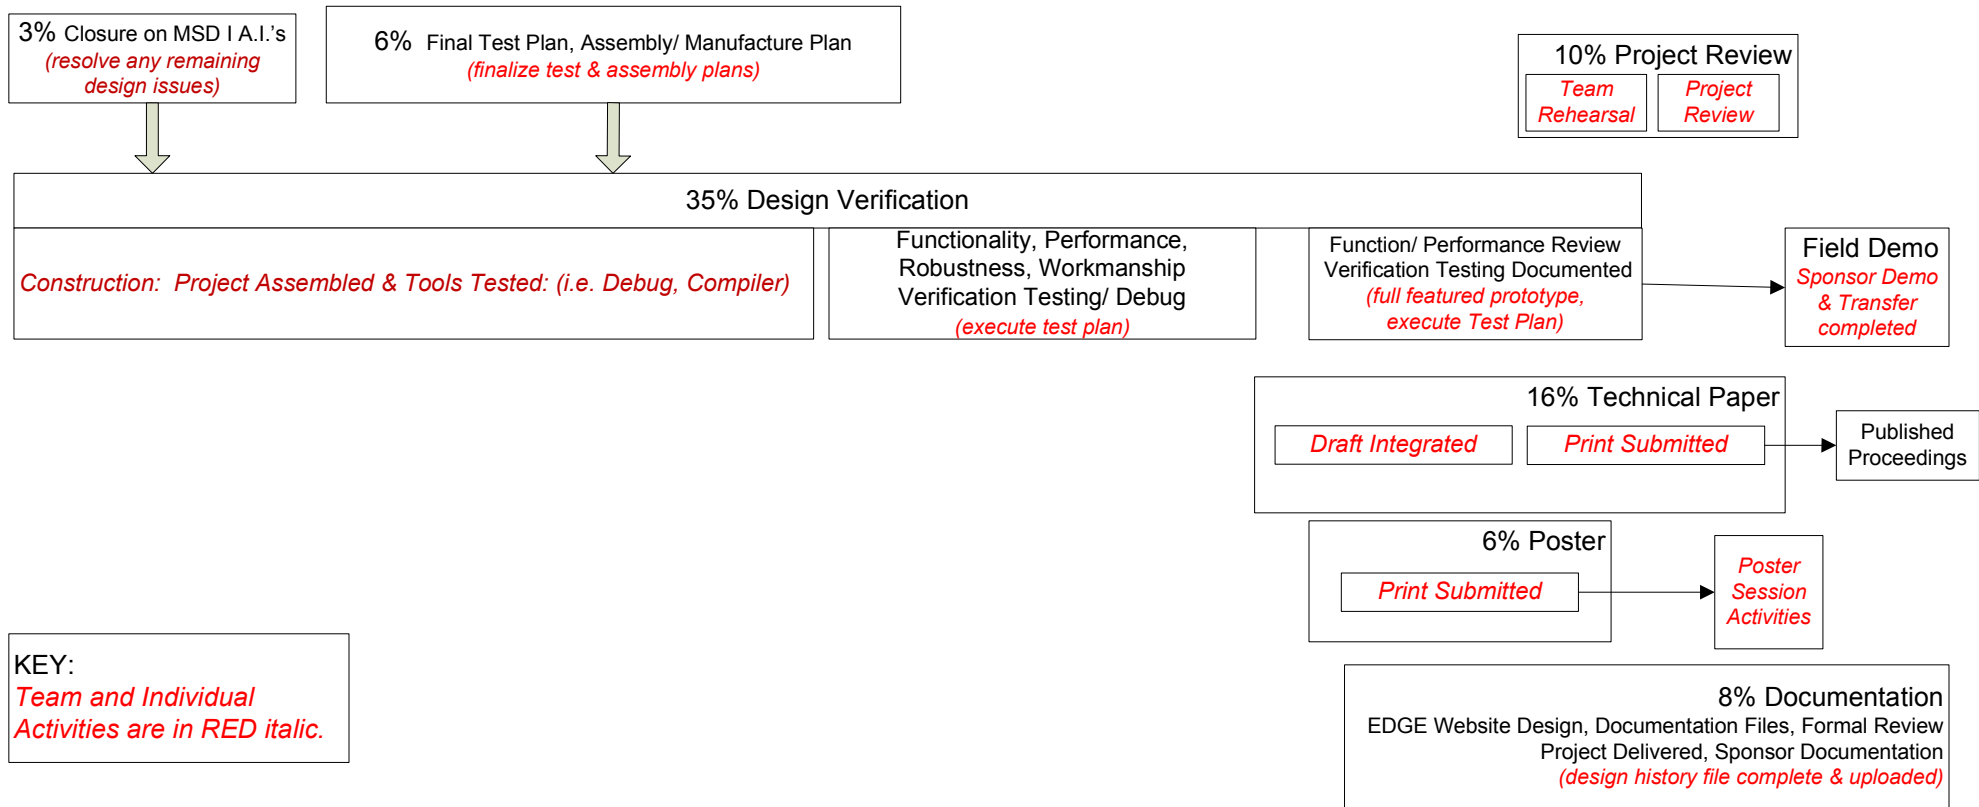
3% Closure on MSD I A.I.'s
(resolve any remaining design issues)

6% Final Test Plan, Assembly/ Manufacture Plan
(finalize test & assembly plans)

10% Project Review
Team Rehearsal
Project Review

35% Design Verification

Construction: Project Assembled & Tools Tested: (i.e. Debug, Compiler)

Functionality, Performance, Robustness, Workmanship Verification Testing/ Debug
(execute test plan)

Function/ Performance Review Verification Testing Documented
(full featured prototype, execute Test Plan)

Field Demo
Sponsor Demo & Transfer completed

16% Technical Paper
Draft Integrated
Print Submitted

Published Proceedings

6% Poster
Print Submitted

Poster Session Activities

KEY:
Team and Individual Activities are in RED italic.

8% Documentation
EDGE Website Design, Documentation Files, Formal Review Project Delivered, Sponsor Documentation
(design history file complete & uploaded)